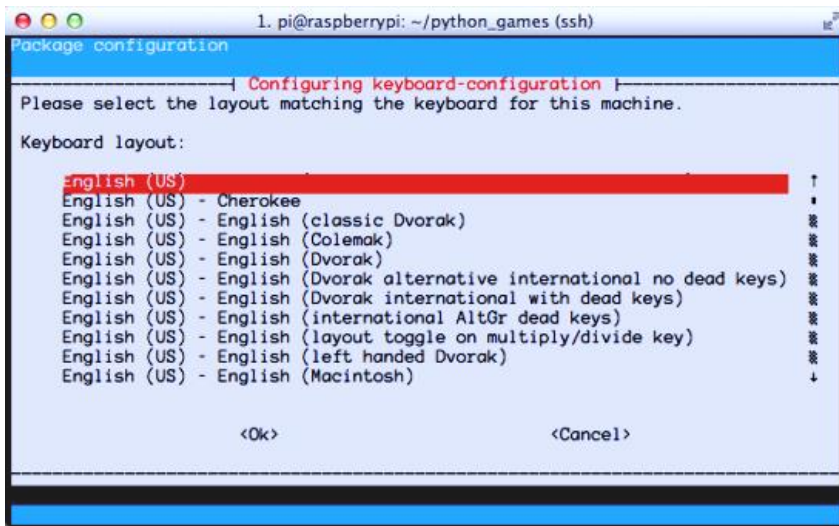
1. pi@raspberrypi: ~/python_games (ssh)

Package configuration

Configuring keyboard-configuration

Please select the layout matching the keyboard for this machine.

Keyboard layout:

English (US)
English (US) - Cherokee
English (US) - English (classic Dvorak)
English (US) - English (Colemak)
English (US) - English (Dvorak)
English (US) - English (Dvorak alternative international no dead keys)
English (US) - English (Dvorak international with dead keys)
English (US) - English (international AltGr dead keys)
English (US) - English (layout toggle on multiply/divide key)
English (US) - English (left handed Dvorak)
English (US) - English (Macintosh)

<Ok> <Cancel>